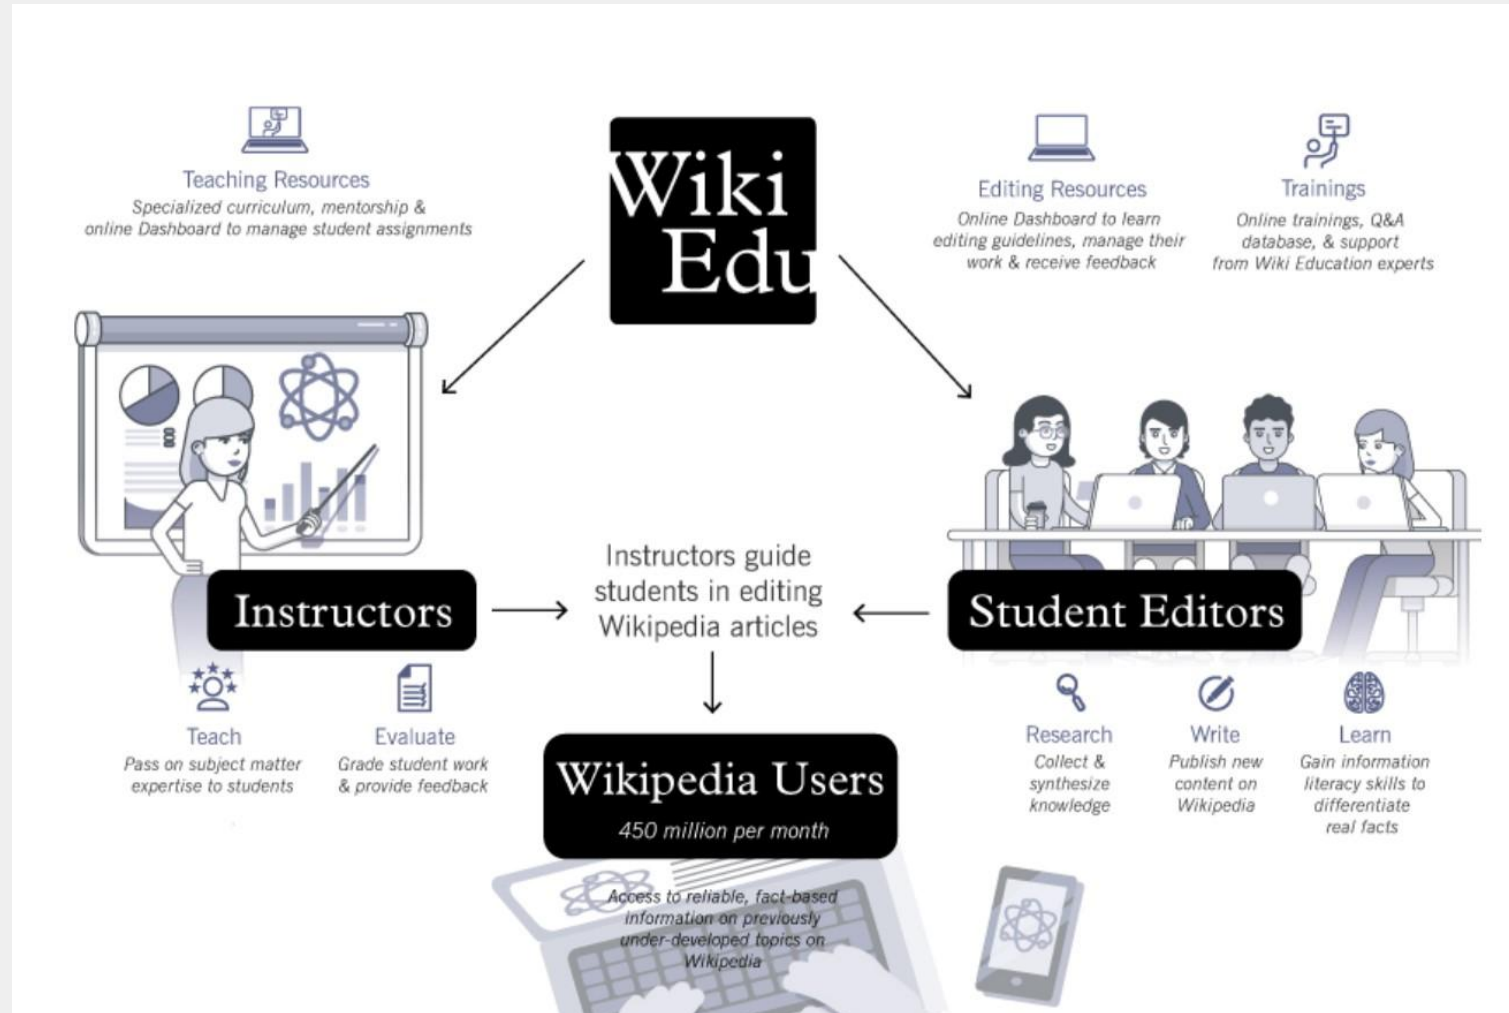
Teaching Resources
Specialized curriculum, mentorship & online Dashboard to manage student assignments

Wiki Edu

Editing Resources
Online Dashboard to learn editing guidelines, manage their work & receive feedback

Trainings
Online trainings, Q&A database, & support from Wiki Education experts

Instructors

Instructors guide students in editing Wikipedia articles

Student Editors

Teach
Pass on subject matter expertise to students

Evaluate
Grade student work & provide feedback

Wikipedia Users
450 million per month

Access to reliable, fact-based information on previously under-developed topics on Wikipedia

Research
Collect & synthesize knowledge

Write
Publish new content on Wikipedia

Learn
Gain information literacy skills to differentiate real facts